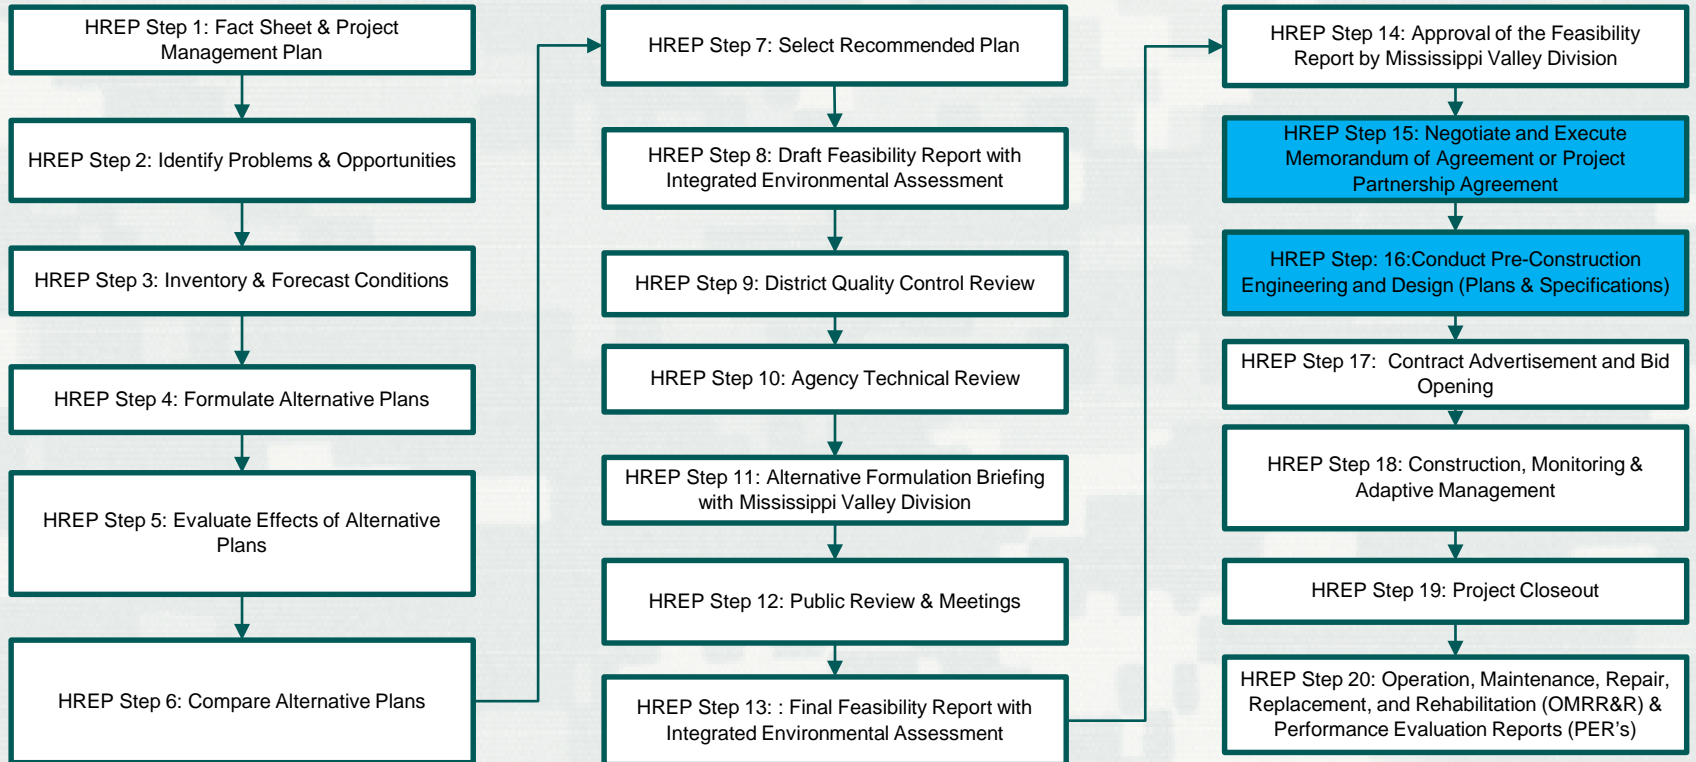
HREP Step 1: Fact Sheet & Project Management Plan

HREP Step 2: Identify Problems & Opportunities

HREP Step 3: Inventory & Forecast Conditions

HREP Step 4: Formulate Alternative Plans

HREP Step 5: Evaluate Effects of Alternative Plans

HREP Step 6: Compare Alternative Plans

HREP Step 7: Select Recommended Plan

HREP Step 8: Draft Feasibility Report with Integrated Environmental Assessment

HREP Step 9: District Quality Control Review

HREP Step 10: Agency Technical Review

HREP Step 11: Alternative Formulation Briefing with Mississippi Valley Division

HREP Step 12: Public Review & Meetings

HREP Step 13: : Final Feasibility Report with Integrated Environmental Assessment

HREP Step 14: Approval of the Feasibility Report by Mississippi Valley Division

HREP Step 15: Negotiate and Execute Memorandum of Agreement or Project Partnership Agreement

HREP Step: 16:Conduct Pre-Construction Engineering and Design (Plans & Specifications)

HREP Step 17: Contract Advertisement and Bid Opening

HREP Step 18: Construction, Monitoring & Adaptive Management

HREP Step 19: Project Closeout

HREP Step 20: Operation, Maintenance, Repair, Replacement, and Rehabilitation (OMRR&R) & Performance Evaluation Reports (PER’s)